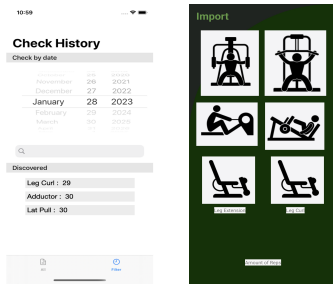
10:59

Check History

Check by date

November 26 2021
December 27 2022
January 28 2023
February 29 2024
March 30 2025

Discovered

Leg Curl : 29

Adductor : 30

Lat Pull : 30

All

Filter

Import

Leg Extension

Leg Curl

Amount of Reps